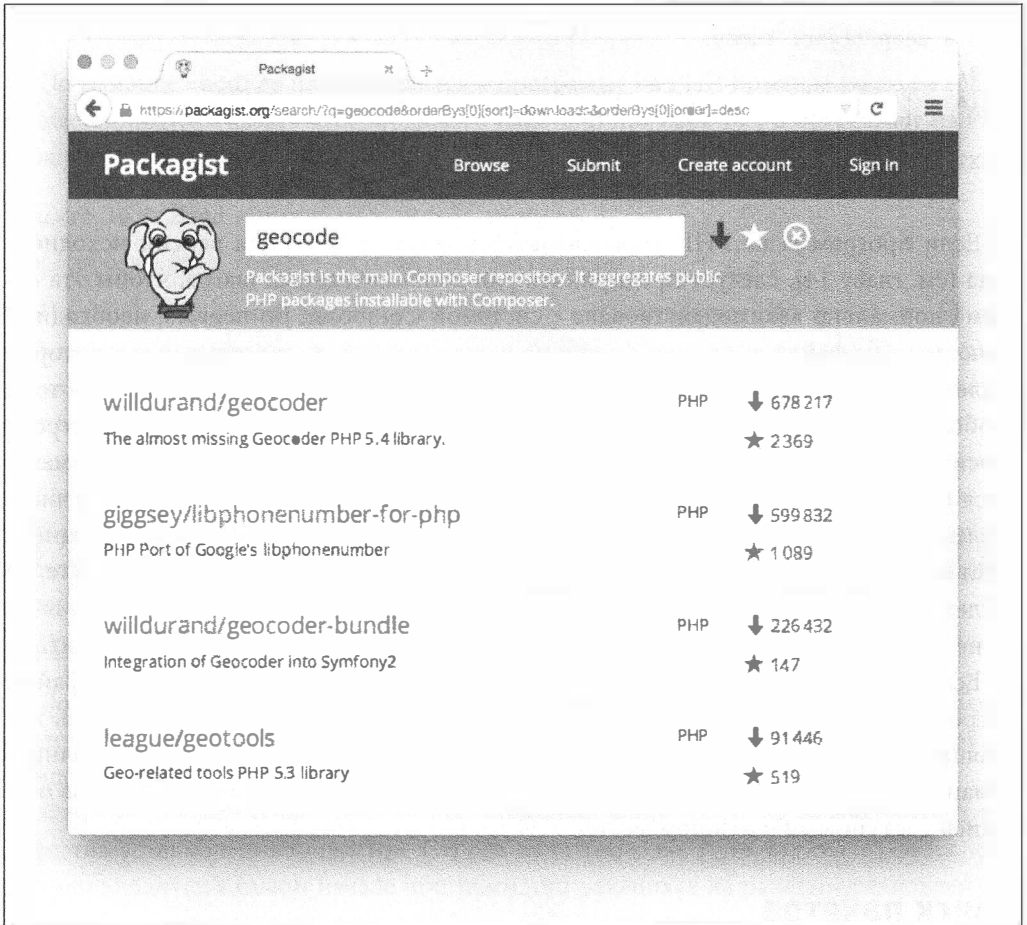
Packagist

https://packagist.org/search/?q=geocode&orderBys[0][sort]=downloads&orderBys[0][order]=desc

Packagist Browse Submit Create account Sign in

geocode

Packagist is the main Composer repository. It aggregates public PHP packages installable with Composer.

willdurand/geocoder PHP 678 217
The almost missing Geocoder PHP 5.4 library. 2 369

giggsey/libphonenumber-for-php PHP 599 832
PHP Port of Google's libphonenumber 1 089

willdurand/geocoder-bundle PHP 226 432
Integration of Geocoder into Symfony2 147

league/geotools PHP 91 446
Geo-related tools PHP 5.3 library 519